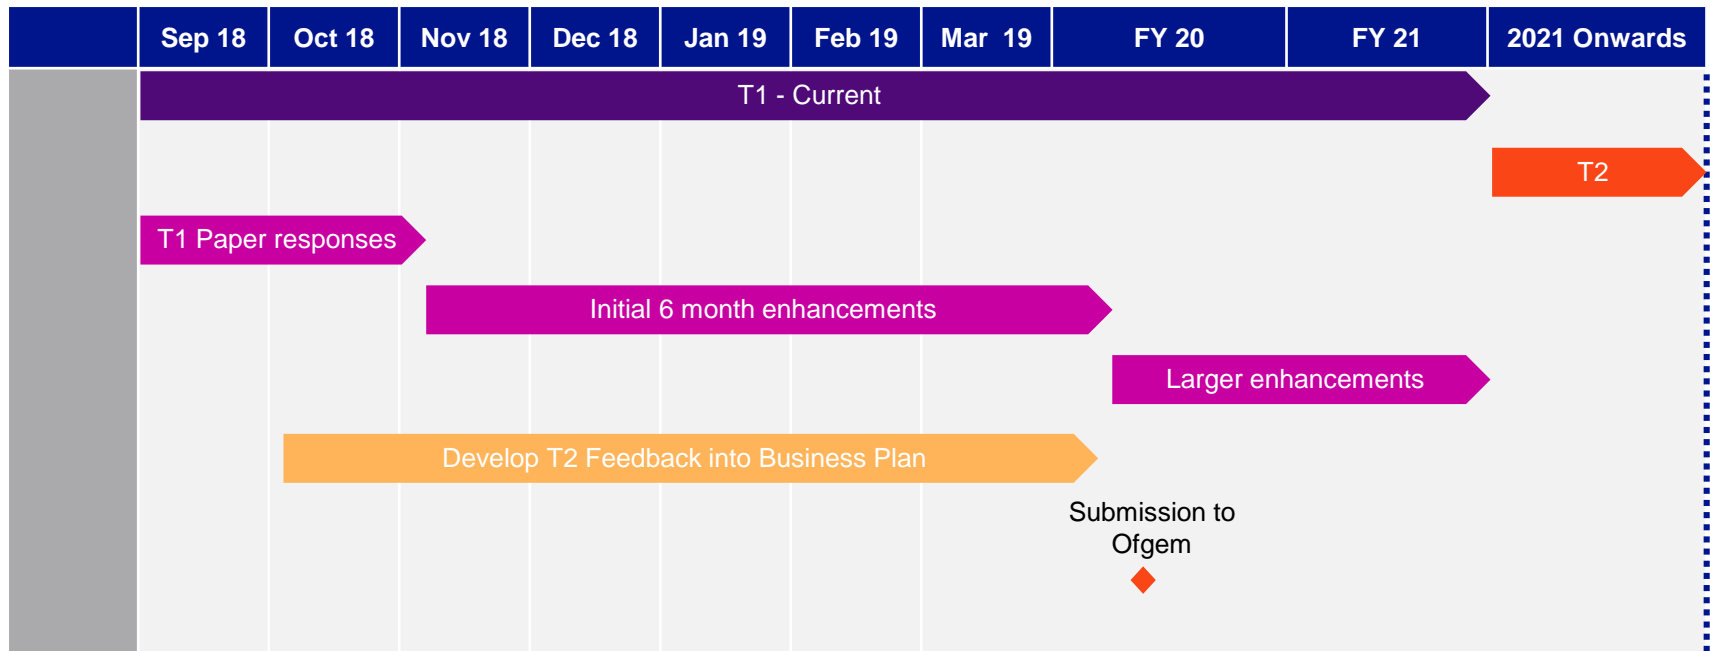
| | Sep 18 | Oct 18 | Nov 18 | Dec 18 | Jan 19 | Feb 19 | Mar 19 | FY 20 | FY 21 | 2021 Onwards |
|---|---|---|---|---|---|---|---|---|---|---|

T1 - Current

T2

T1 Paper responses

Initial 6 month enhancements

Larger enhancements

Develop T2 Feedback into Business Plan

Submission to Ofgem